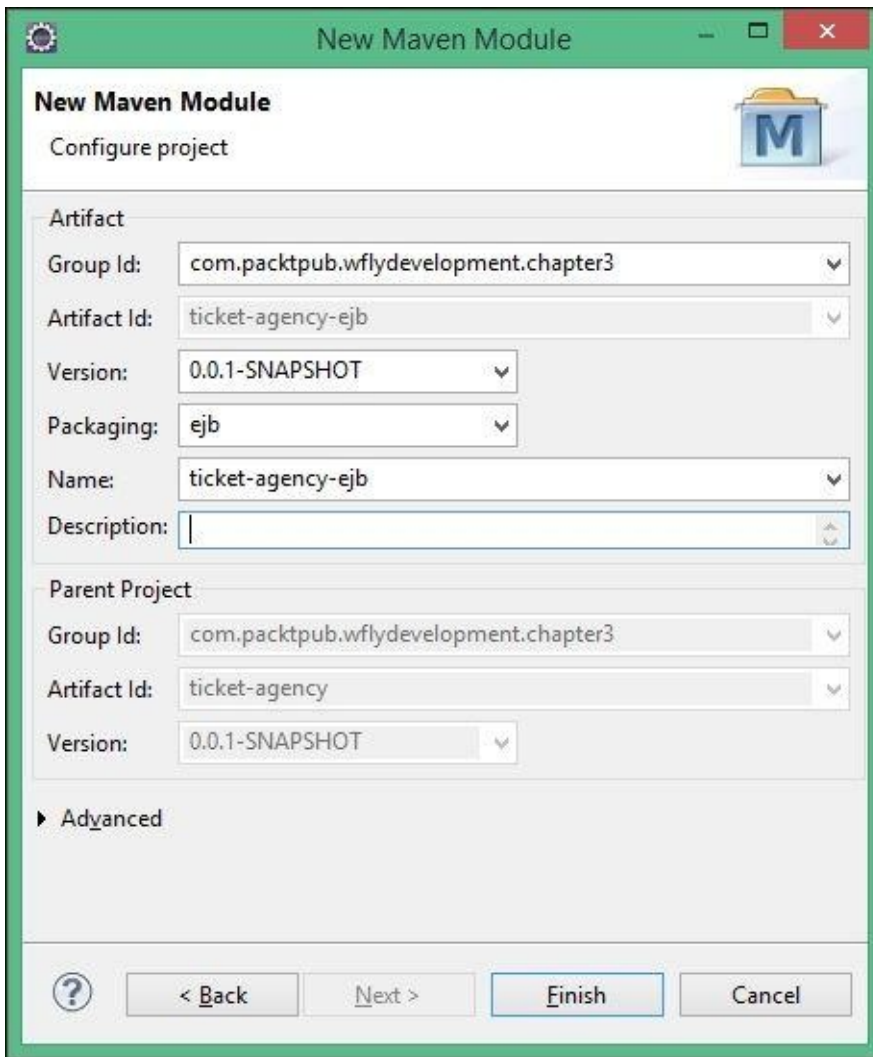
New Maven Module

New Maven Module
Configure project

M

Artifact
Group Id: com.packtpub.wflydevelopment.chapter3
Artifact Id: ticket-agency-ejb
Version: 0.0.1-SNAPSHOT
Packaging: ejb
Name: ticket-agency-ejb
Description:

Parent Project
Group Id: com.packtpub.wflydevelopment.chapter3
Artifact Id: ticket-agency
Version: 0.0.1-SNAPSHOT

Advanced

?
< Back
Next >
Finish
Cancel